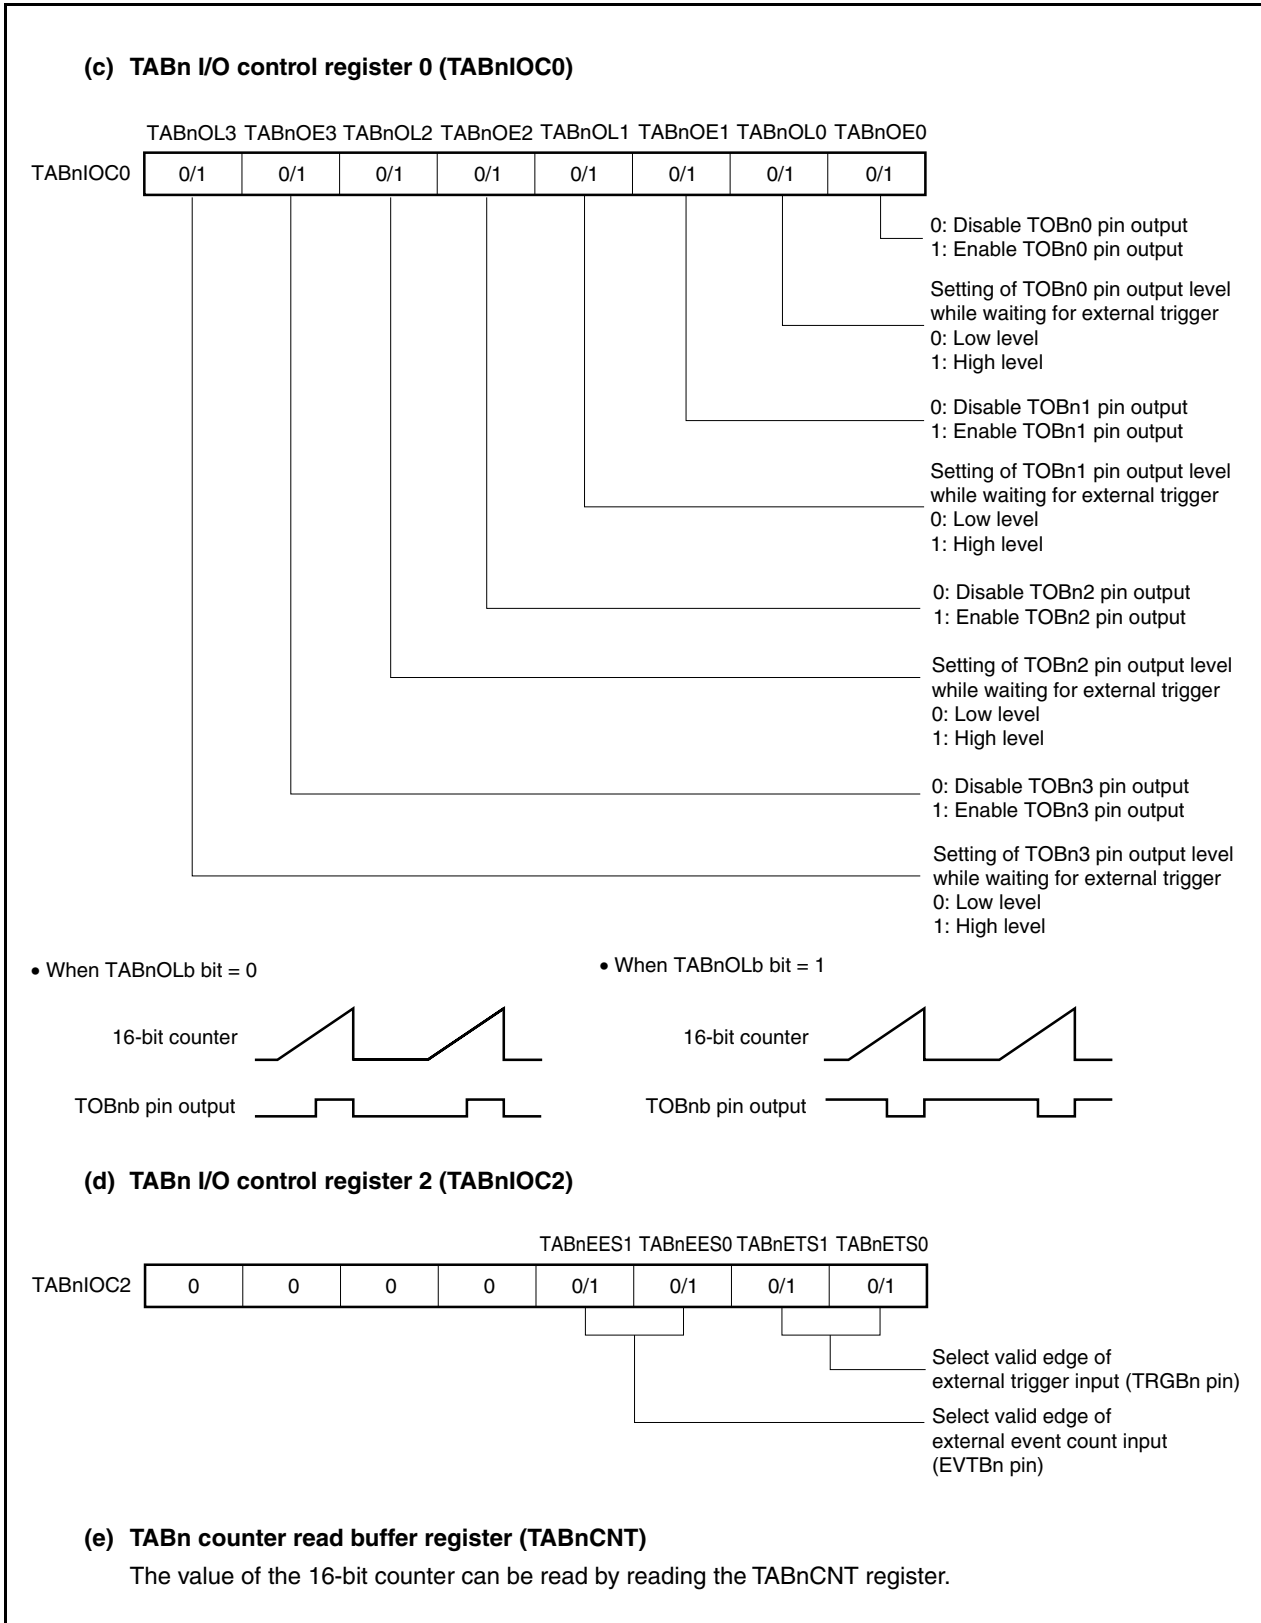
(c) TABn I/O control register 0 (TABnIOC0)

| TABnIOC0 | TABnOL3 | TABnOE3 | TABnOL2 | TABnOE2 | TABnOL1 | TABnOE1 | TABnOL0 | TABnOE0 |
|---|---|---|---|---|---|---|---|---|
| | 0/1 | 0/1 | 0/1 | 0/1 | 0/1 | 0/1 | 0/1 | 0/1 |

0: Disable TOBn0 pin output
1: Enable TOBn0 pin output

Setting of TOBn0 pin output level while waiting for external trigger
0: Low level
1: High level

0: Disable TOBn1 pin output
1: Enable TOBn1 pin output

Setting of TOBn1 pin output level while waiting for external trigger
0: Low level
1: High level

0: Disable TOBn2 pin output
1: Enable TOBn2 pin output

Setting of TOBn2 pin output level while waiting for external trigger
0: Low level
1: High level

0: Disable TOBn3 pin output
1: Enable TOBn3 pin output

Setting of TOBn3 pin output level while waiting for external trigger
0: Low level
1: High level

• When TABnOLb bit = 0

16-bit counter

TOBnb pin output

• When TABnOLb bit = 1

16-bit counter

TOBnb pin output

(d) TABn I/O control register 2 (TABnIOC2)

| TABnIOC2 | | | | | TABnEES1 | TABnEES0 | TABnETS1 | TABnETS0 |
|---|---|---|---|---|---|---|---|---|
| | 0 | 0 | 0 | 0 | 0/1 | 0/1 | 0/1 | 0/1 |

Select valid edge of external trigger input (TRGBn pin)

Select valid edge of external event count input (EVTBn pin)

(e) TABn counter read buffer register (TABnCNT)

The value of the 16-bit counter can be read by reading the TABnCNT register.